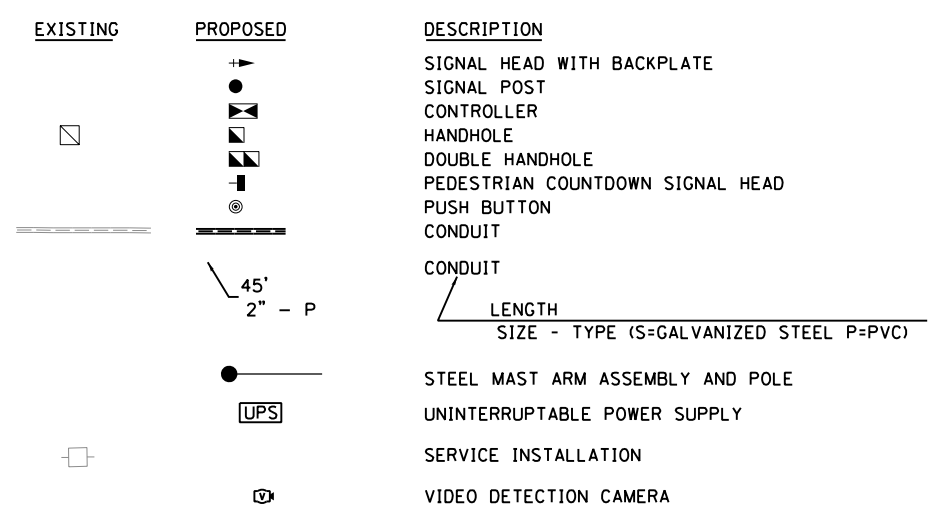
| EXISTING | PROPOSED | DESCRIPTION |
|---|---|---|
| | | SIGNAL HEAD WITH BACKPLATE |
| | | SIGNAL POST |
| | | CONTROLLER |
| | | HANDHOLE |
| | | DOUBLE HANDHOLE |
| | | PEDESTRIAN COUNTDOWN SIGNAL HEAD |
| | | PUSH BUTTON |
| | | CONDUIT |
| | 45' 2" - P | CONDUIT LENGTH SIZE - TYPE (S=GALVANIZED STEEL P=PVC) |
| | | STEEL MAST ARM ASSEMBLY AND POLE |
| | UPS | UNINTERRUPTABLE POWER SUPPLY |
| | | SERVICE INSTALLATION |
| | V | VIDEO DETECTION CAMERA |